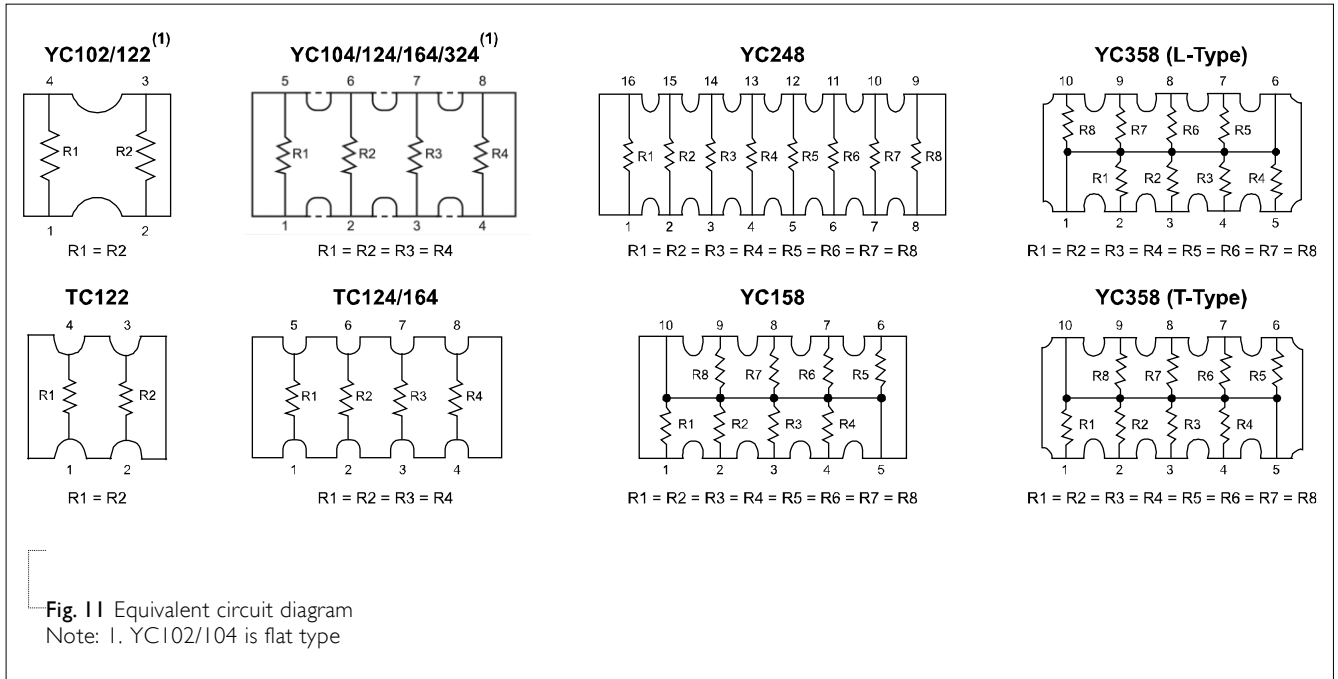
YC102/122$^{(1)}$

4 3

R1 R2

1 2

R1 = R2

YC104/124/164/324$^{(1)}$

5 6 7 8

R1 R2 R3 R4

1 2 3 4

R1 = R2 = R3 = R4

YC248

16 15 14 13 12 11 10 9

R1 R2 R3 R4 R5 R6 R7 R8

1 2 3 4 5 6 7 8

R1 = R2 = R3 = R4 = R5 = R6 = R7 = R8

YC358 (L-Type)

10 9 8 7 6

R8 R7 R6 R5

R1 R2 R3 R4

1 2 3 4 5

R1 = R2 = R3 = R4 = R5 = R6 = R7 = R8

TC122

4 3

R1 R2

1 2

R1 = R2

TC124/164

5 6 7 8

R1 R2 R3 R4

1 2 3 4

R1 = R2 = R3 = R4

YC158

10 9 8 7 6

R8 R7 R6 R5

R1 R2 R3 R4

1 2 3 4 5

R1 = R2 = R3 = R4 = R5 = R6 = R7 = R8

YC358 (T-Type)

10 9 8 7 6

R8 R7 R6 R5

R1 R2 R3 R4

1 2 3 4 5

R1 = R2 = R3 = R4 = R5 = R6 = R7 = R8

Fig. 11 Equivalent circuit diagram
Note: 1. YC102/104 is flat type